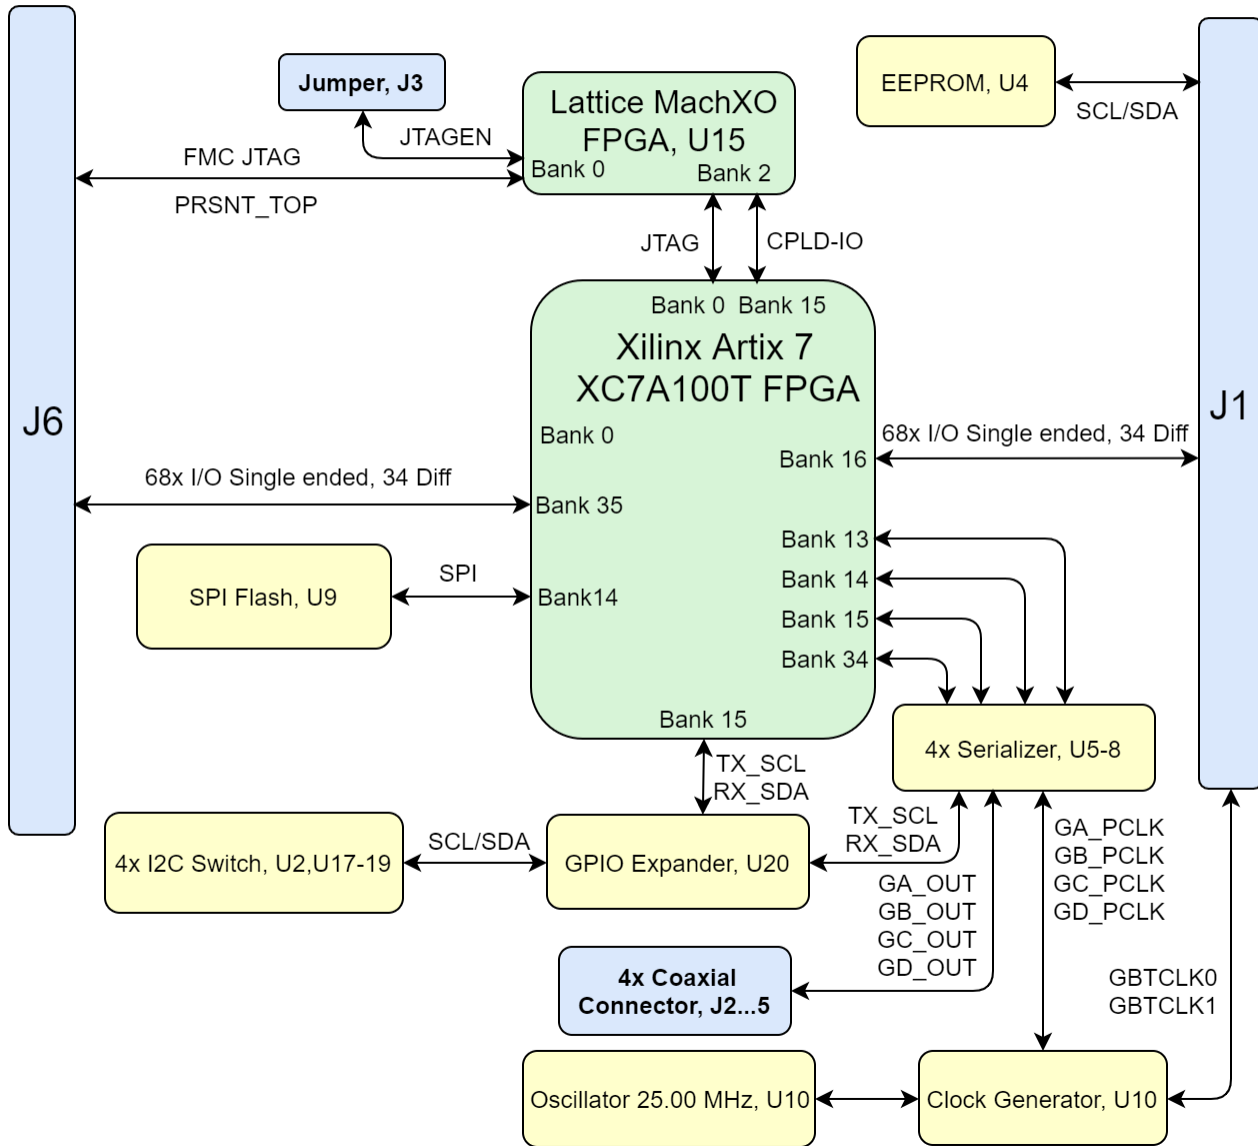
J6

Jumper, J3

JTAGEN

Lattice MachXO FPGA, U15
Bank 0
Bank 2

EEPROM, U4

SCL/SDA

J1

FMC JTAG

PRSNT_TOP

JTAG

CPLD-IO

Bank 0 Bank 15
Xilinx Artix 7
XC7A100T FPGA
Bank 0
Bank 16
Bank 35
Bank14
Bank 13
Bank 14
Bank 15
Bank 34
Bank 15

68x I/O Single ended, 34 Diff

68x I/O Single ended, 34 Diff

SPI Flash, U9

SPI

4x Serializer, U5-8

TX_SCL
RX_SDA

4x I2C Switch, U2,U17-19

SCL/SDA

GPIO Expander, U20

TX_SCL
RX_SDA

GA_PCLK
GB_PCLK
GC_PCLK
GD_PCLK

GA_OUT
GB_OUT
GC_OUT
GD_OUT

4x Coaxial Connector, J2...5

GBTCLK0
GBTCLK1

Oscillator 25.00 MHz, U10

Clock Generator, U10